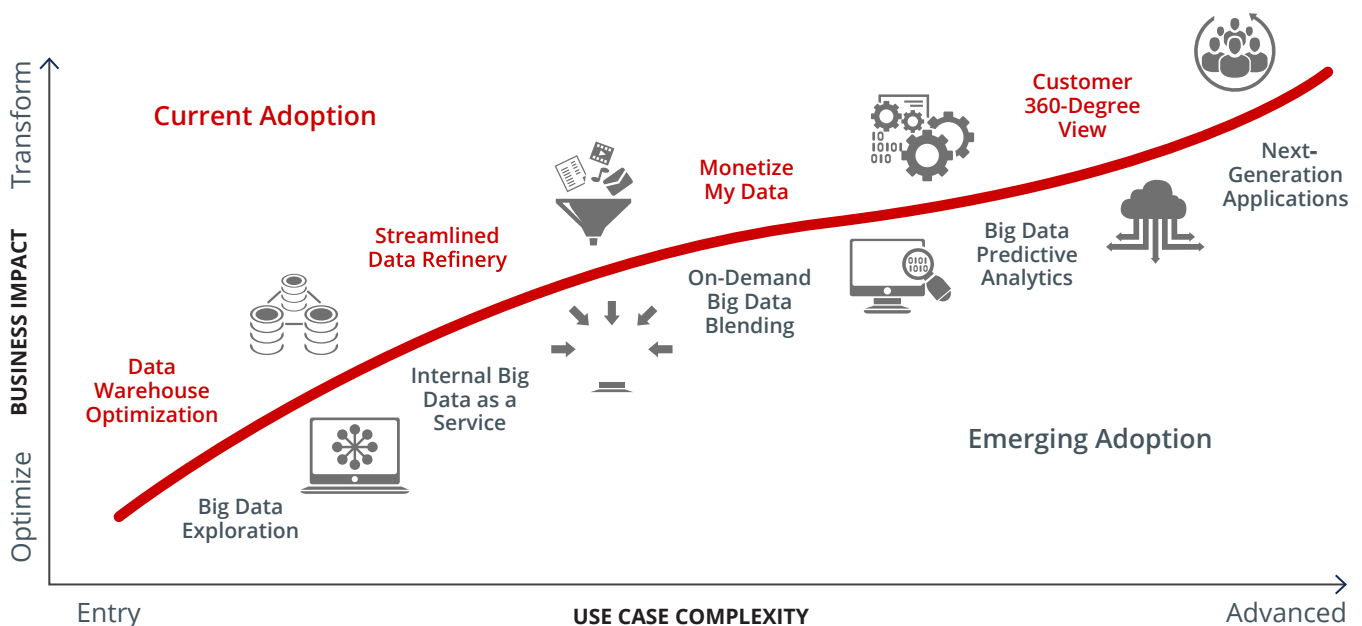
Transform

BUSINESS IMPACT

Optimize

Current Adoption

Data Warehouse Optimization

Big Data Exploration

Streamlined Data Refinery

Internal Big Data as a Service

Monetize My Data

On-Demand Big Data Blending

Customer 360-Degree View

Big Data Predictive Analytics

Next-Generation Applications

10
1010
010

Emerging Adoption

Entry

USE CASE COMPLEXITY

Advanced